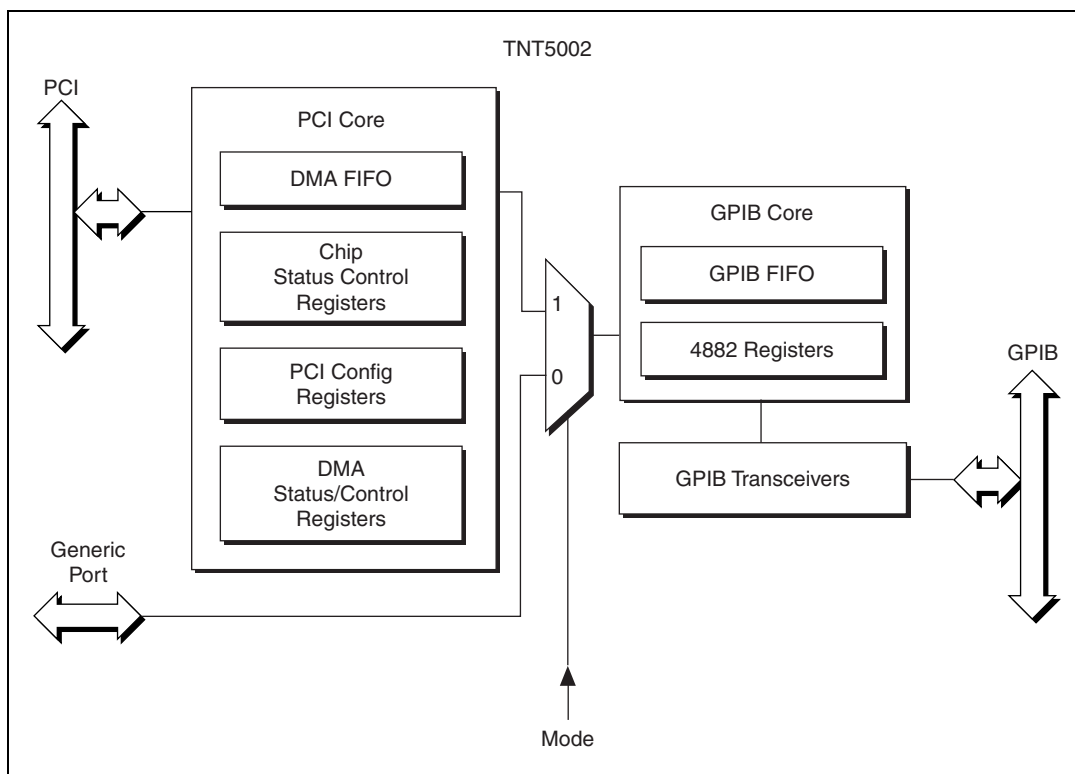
TNT5002

PCI

PCI Core

DMA FIFO

Chip Status Control Registers

PCI Config Registers

DMA Status/Control Registers

Generic Port

1

0

GPIB Core

GPIB FIFO

4882 Registers

GPIB

GPIB Transceivers

Mode